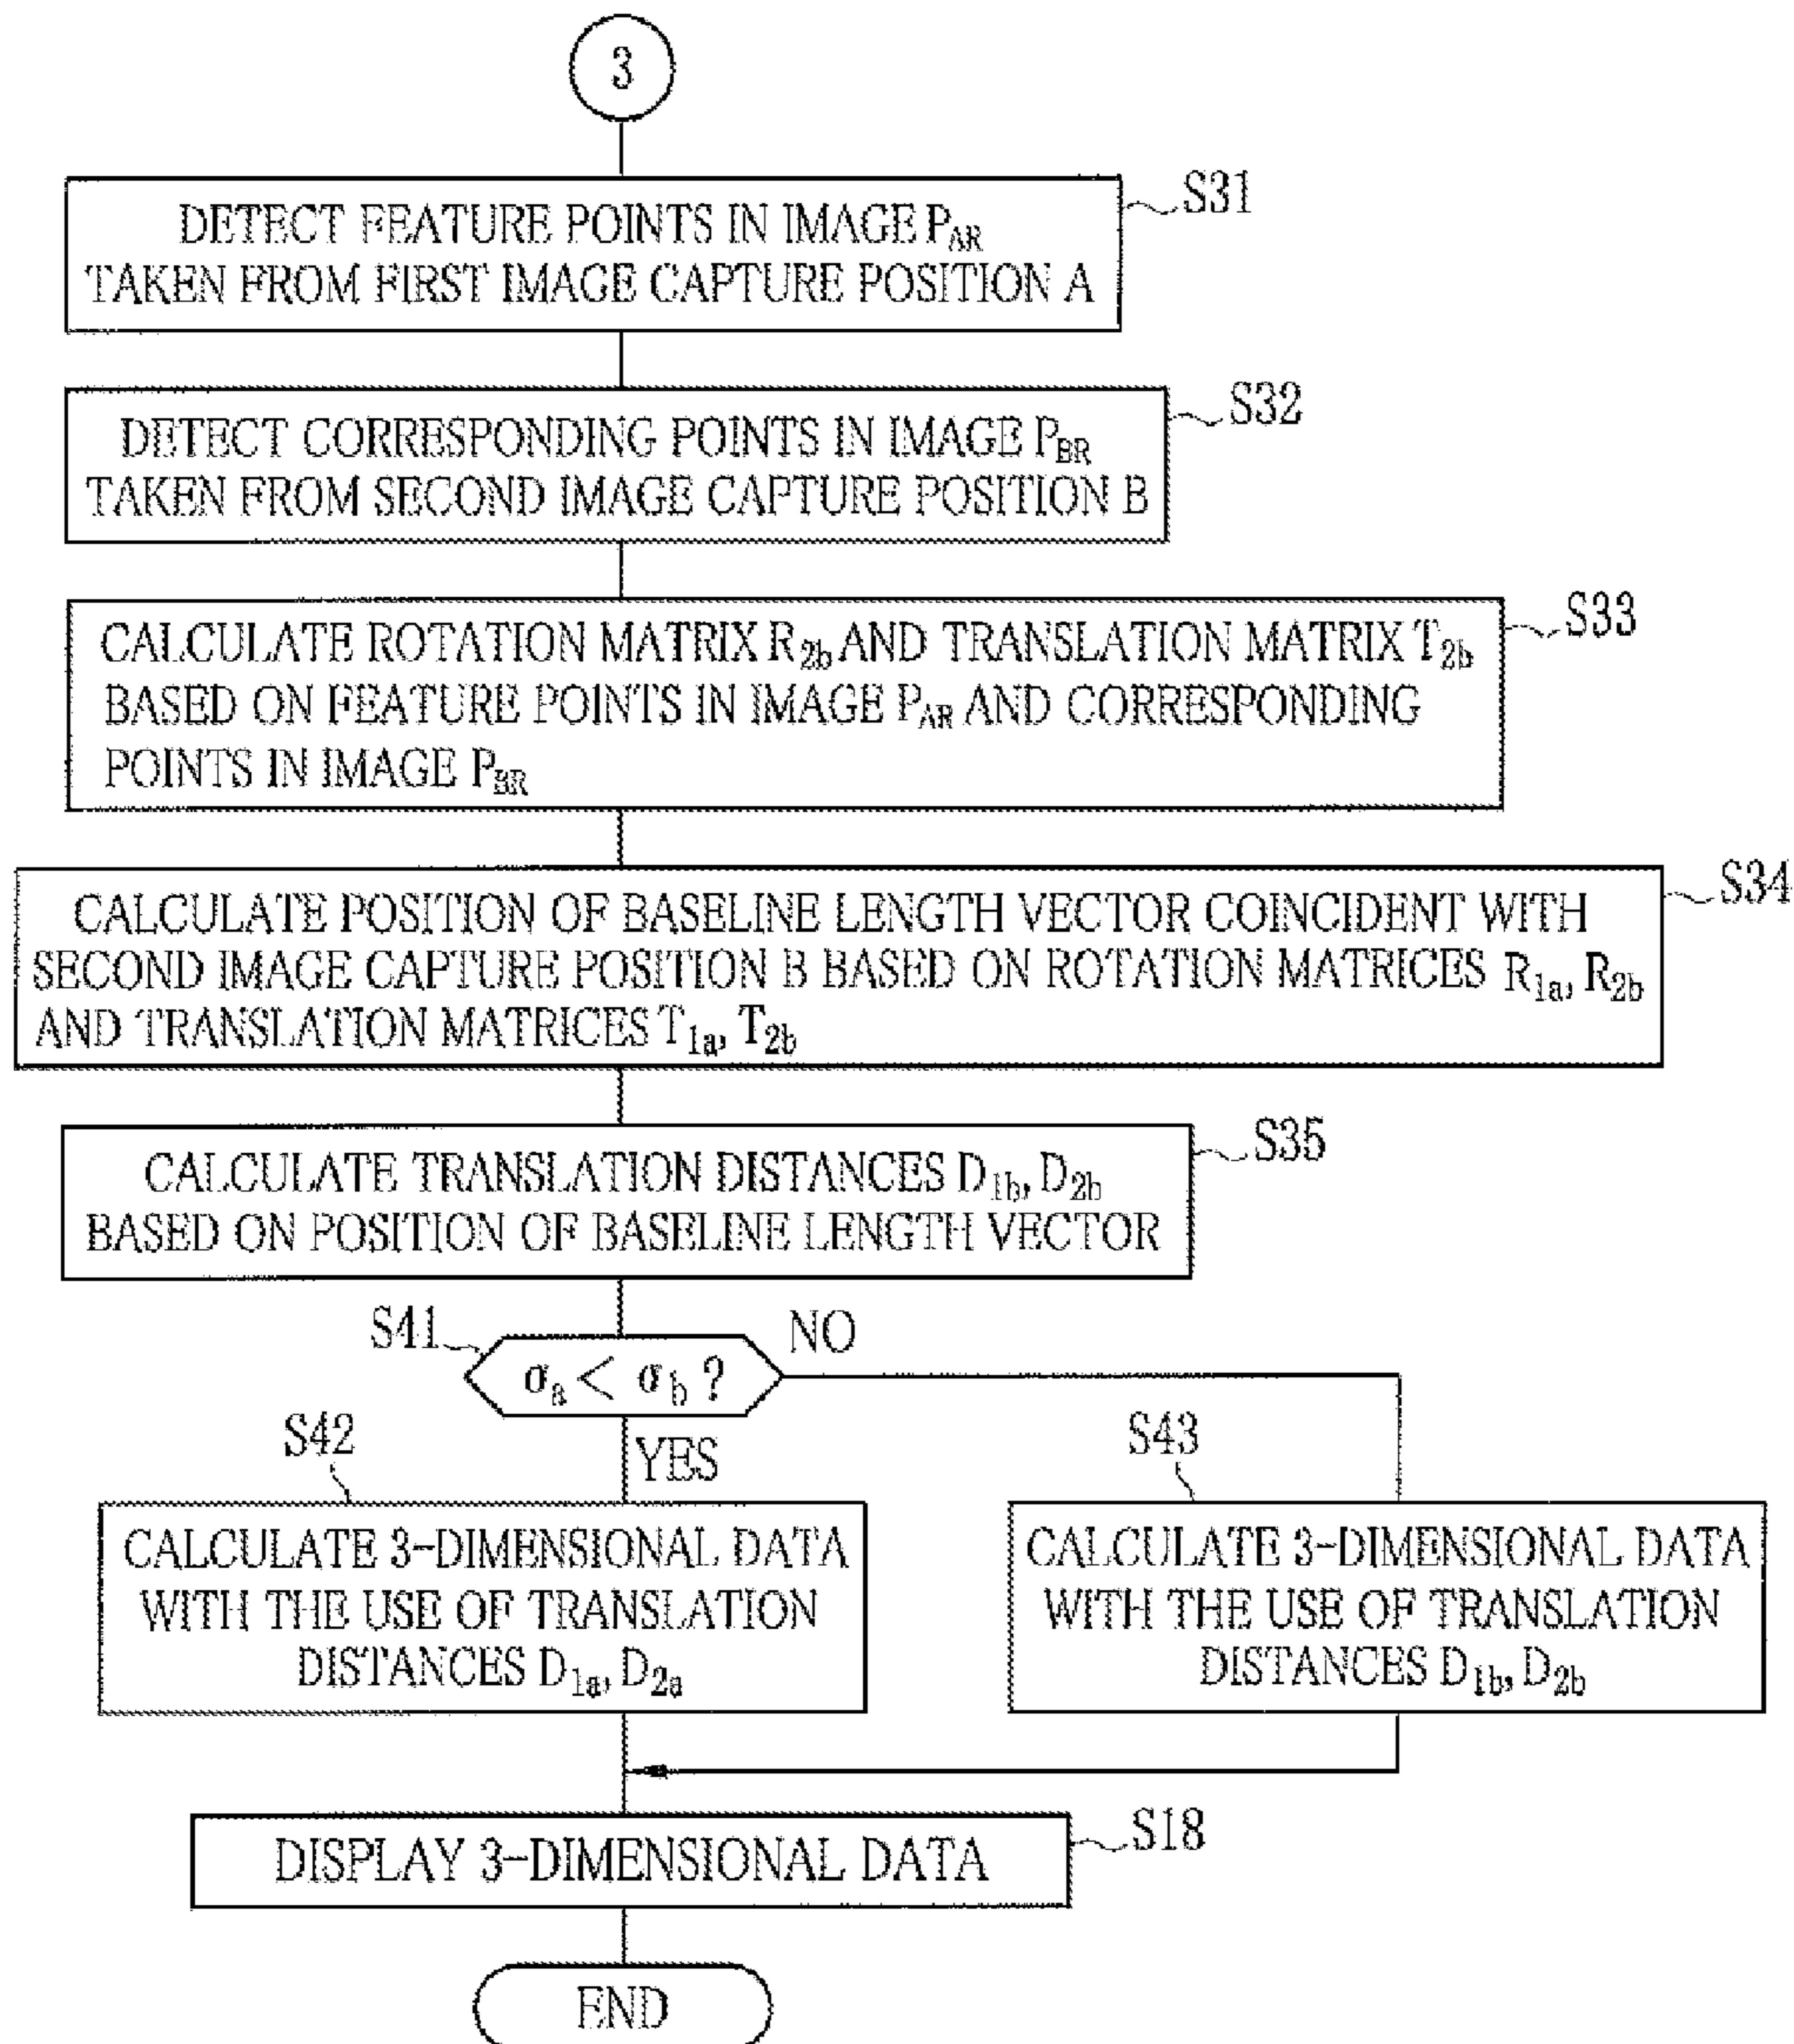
3

DETECT FEATURE POINTS IN IMAGE $P_{AR}$ TAKEN FROM FIRST IMAGE CAPTURE POSITION A

S31

DETECT CORRESPONDING POINTS IN IMAGE $P_{BR}$ TAKEN FROM SECOND IMAGE CAPTURE POSITION B

S32

CALCULATE ROTATION MATRIX $R_{2b}$ AND TRANSLATION MATRIX $T_{2b}$ BASED ON FEATURE POINTS IN IMAGE $P_{AR}$ AND CORRESPONDING POINTS IN IMAGE $P_{BR}$

S33

CALCULATE POSITION OF BASELINE LENGTH VECTOR COINCIDENT WITH SECOND IMAGE CAPTURE POSITION B BASED ON ROTATION MATRICES $R_{1a}$, $R_{2b}$ AND TRANSLATION MATRICES $T_{1a}$, $T_{2b}$

S34

CALCULATE TRANSLATION DISTANCES $D_{1b}$, $D_{2b}$ BASED ON POSITION OF BASELINE LENGTH VECTOR

S35

S41

$\sigma_a < \sigma_b$ ?

NO

YES

S42

CALCULATE 3-DIMENSIONAL DATA WITH THE USE OF TRANSLATION DISTANCES $D_{1a}$, $D_{2a}$

S43

CALCULATE 3-DIMENSIONAL DATA WITH THE USE OF TRANSLATION DISTANCES $D_{1b}$, $D_{2b}$

DISPLAY 3-DIMENSIONAL DATA

S18

END